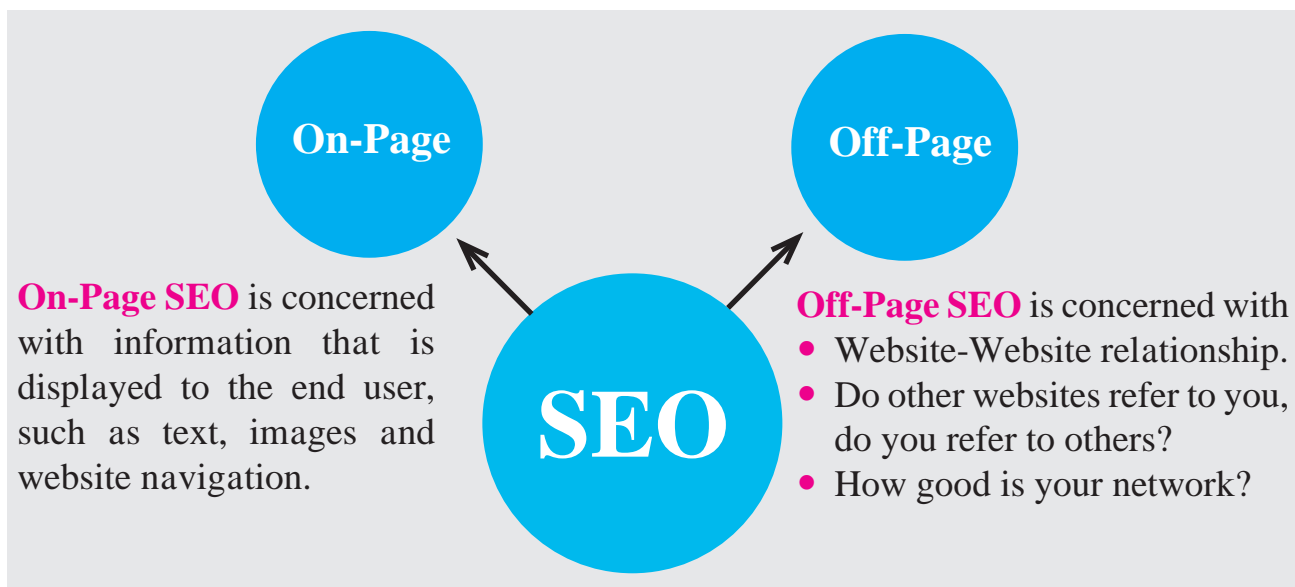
On-Page

Off-Page

On-Page SEO is concerned with information that is displayed to the end user, such as text, images and website navigation.

SEO

Off-Page SEO is concerned with
• Website-Website relationship.
• Do other websites refer to you, do you refer to others?
• How good is your network?